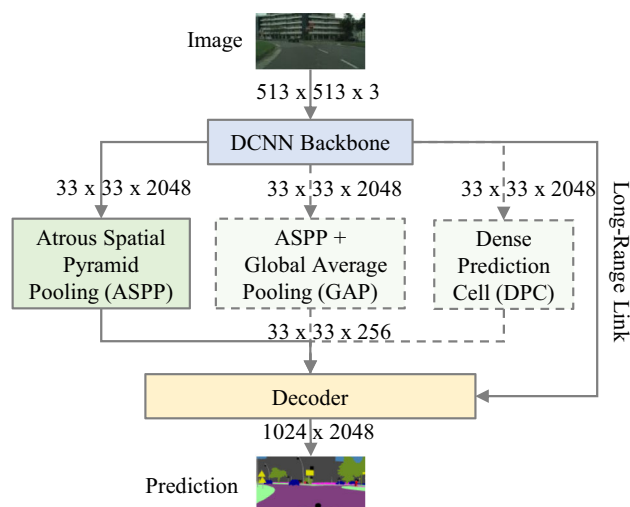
Image

513 x 513 x 3

DCNN Backbone

33 x 33 x 2048

33 x 33 x 2048

33 x 33 x 2048

Long-Range Link

Atrous Spatial Pyramid Pooling (ASPP)

ASPP + Global Average Pooling (GAP)

Dense Prediction Cell (DPC)

33 x 33 x 256

Decoder

1024 x 2048

Prediction